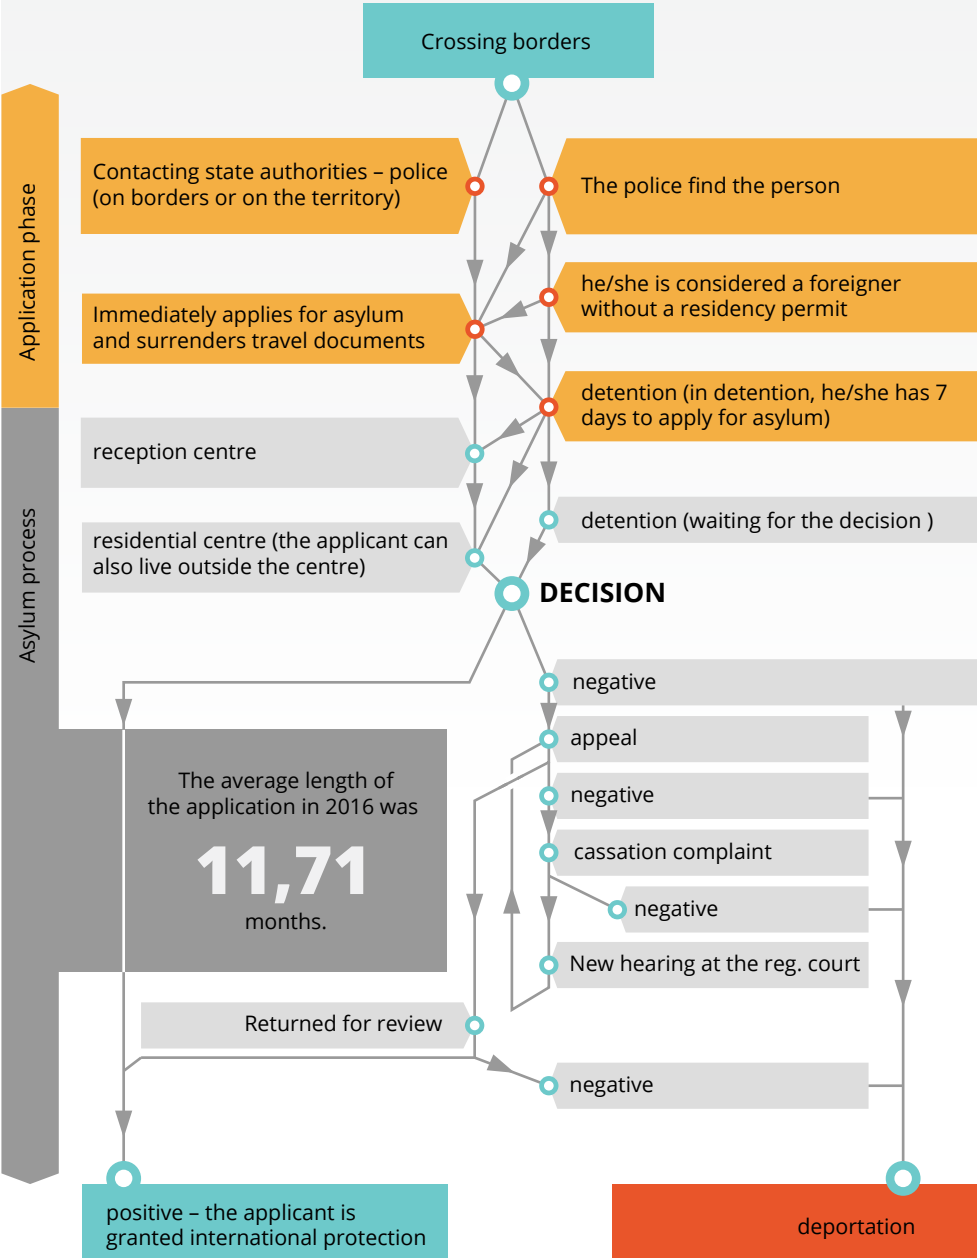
Crossing borders

Application phase

Contacting state authorities – police (on borders or on the territory)

The police find the person

he/she is considered a foreigner without a residency permit

Immediately applies for asylum and surrenders travel documents

detention (in detention, he/she has 7 days to apply for asylum)

Asylum process

reception centre

detention (waiting for the decision )

residential centre (the applicant can also live outside the centre)

DECISION

negative

appeal

The average length of the application in 2016 was

11,71

months.

negative

cassation complaint

negative

New hearing at the reg. court

Returned for review

negative

positive – the applicant is granted international protection

deportation